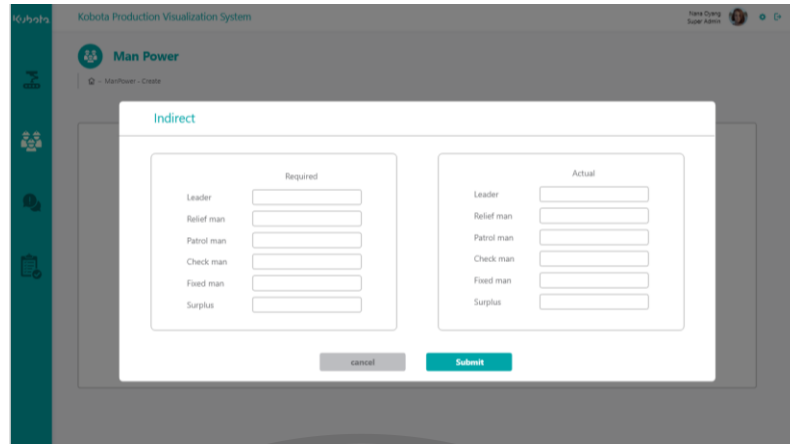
Kubota

Kobota Production Visualization System

Nana Oyang
Super Admin

Man Power

ManPower - Create

Indirect

Required

Leader

Relief man

Patrol man

Check man

Fixed man

Surplus

Actual

Leader

Relief man

Patrol man

Check man

Fixed man

Surplus

cancel

Submit